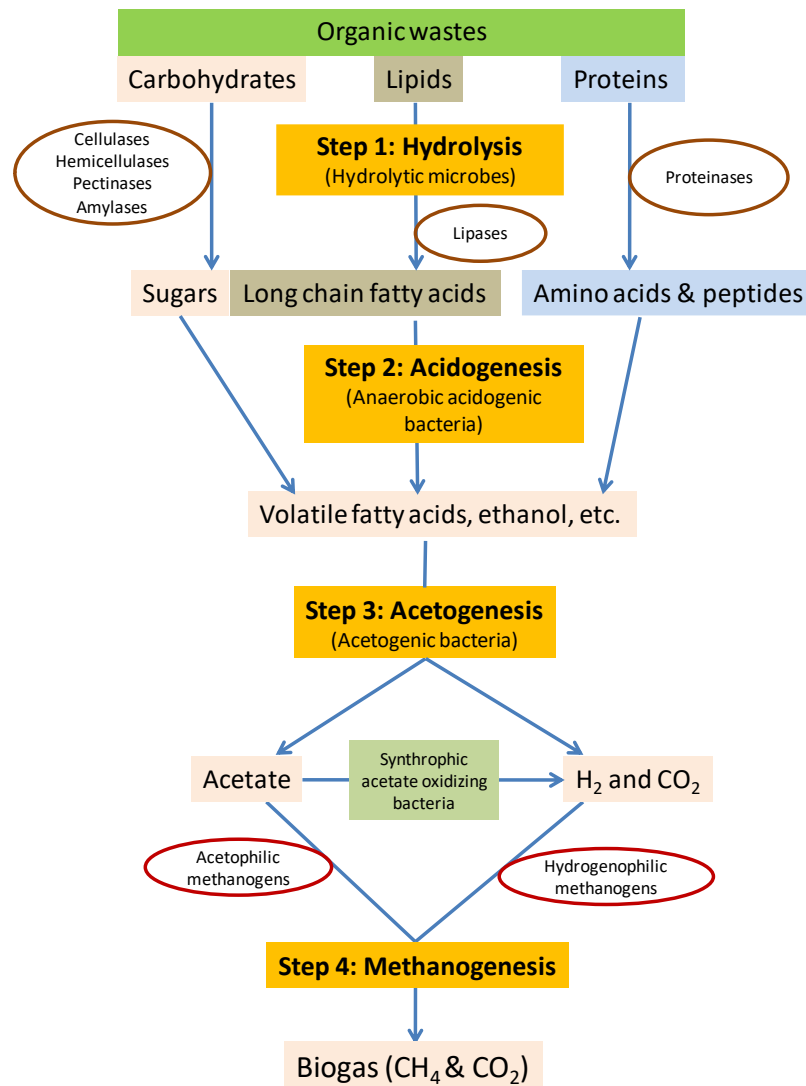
Organic wastes

Carbohydrates

Lipids

Proteins

Cellulases
Hemicellulases
Pectinases
Amylases

Step 1: Hydrolysis
(Hydrolytic microbes)

Proteinases

Lipases

Sugars

Long chain fatty acids

Amino acids & peptides

Step 2: Acidogenesis
(Anaerobic acidogenic bacteria)

Volatile fatty acids, ethanol, etc.

Step 3: Acetogenesis
(Acetogenic bacteria)

Acetate

Synthrophic acetate oxidizing bacteria

$H_2$ and $CO_2$

Acetophilic methanogens

Hydrogenophilic methanogens

Step 4: Methanogenesis

Biogas ($CH_4$ & $CO_2$)